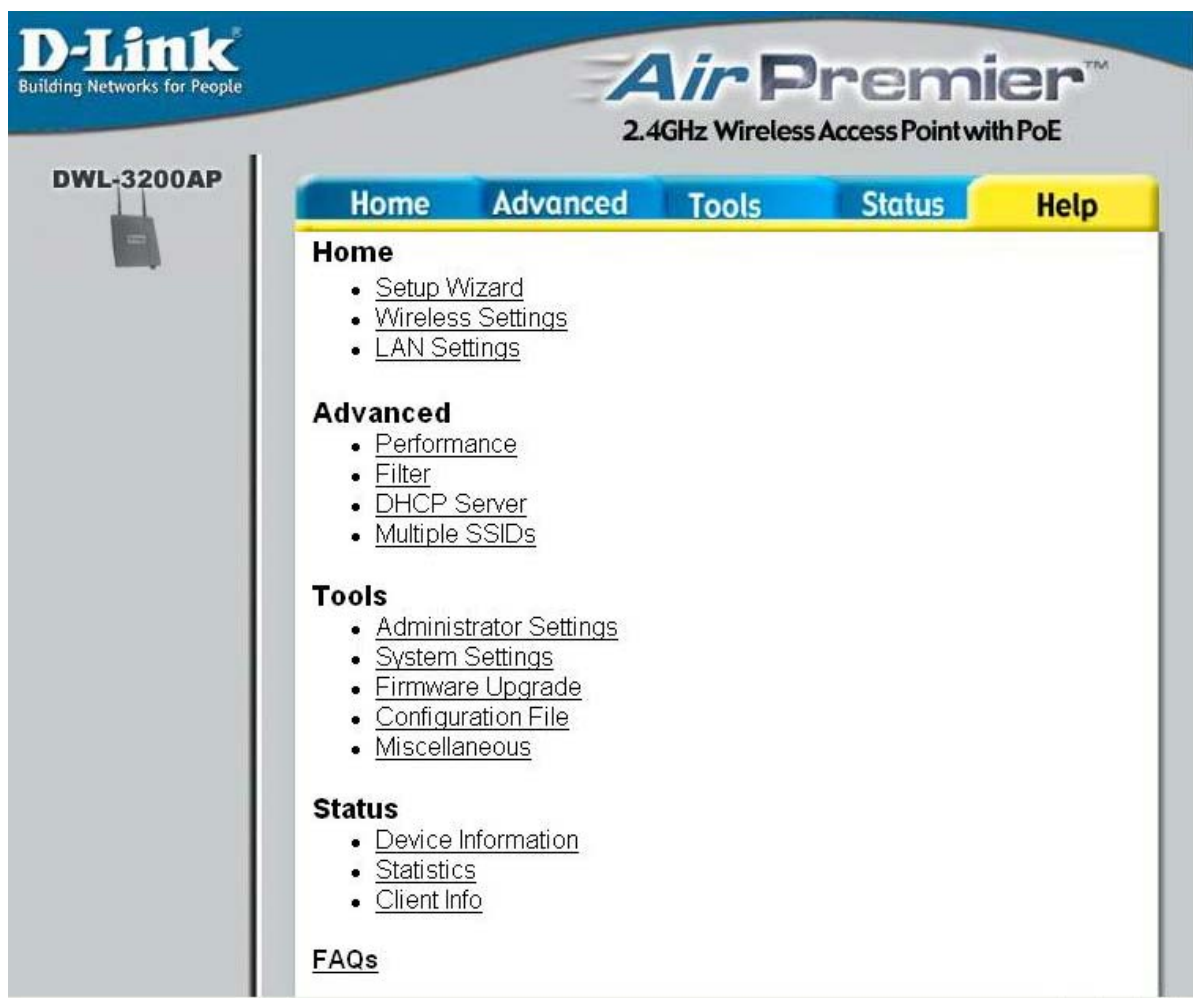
D-Link®
Building Networks for People

AirPremier™
2.4GHz Wireless Access Point with PoE

DWL-3200AP

Home | Advanced | Tools | Status | Help

Home
- Setup Wizard
- Wireless Settings
- LAN Settings

Advanced
- Performance
- Filter
- DHCP Server
- Multiple SSIDs

Tools
- Administrator Settings
- System Settings
- Firmware Upgrade
- Configuration File
- Miscellaneous

Status
- Device Information
- Statistics
- Client Info

FAQs